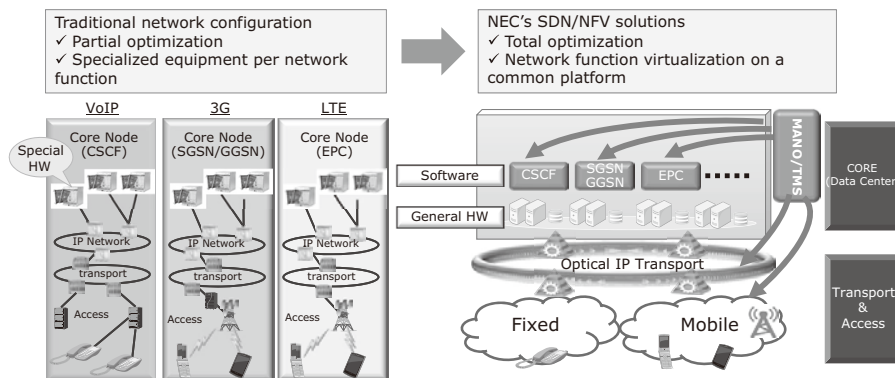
Traditional network configuration
✓ Partial optimization
✓ Specialized equipment per network function

NEC's SDN/NFV solutions
✓ Total optimization
✓ Network function virtualization on a common platform

VoIP

3G

LTE

Core Node (CSCF)

Core Node (SGSN/GGSN)

Core Node (EPC)

Special HW

IP Network

transport

Access

IP Network

transport

Access

IP Network

transport

Access

Software

CSCF

SGSN GGSN

EPC

General HW

MANO/TMS

CORE (Data Center)

Optical IP Transport

Fixed

Mobile

Transport & Access